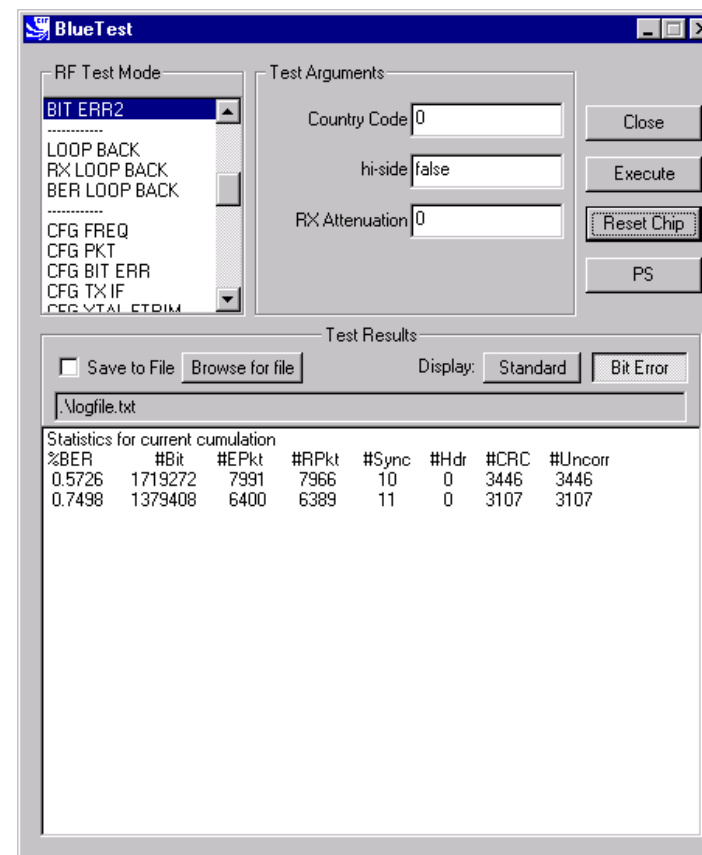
BlueTest

RF Test Mode

BIT ERR2
------------
LOOP BACK
RX LOOP BACK
BER LOOP BACK
------------
CFG FREQ
CFG PKT
CFG BIT ERR
CFG TX IF
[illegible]

Test Arguments

Country Code 0

hi-side false

RX Attenuation 0

Close

Execute

Reset Chip

PS

Test Results

Save to File Browse for file Display: Standard Bit Error

.\logfile.txt

Statistics for current cumulation

| %BER | #Bit | #EPkt | #RPkt | #Sync | #Hdr | #CRC | #Uncorr |
|---|---|---|---|---|---|---|---|
| 0.5726 | 1719272 | 7991 | 7966 | 10 | 0 | 3446 | 3446 |
| 0.7498 | 1379408 | 6400 | 6389 | 11 | 0 | 3107 | 3107 |